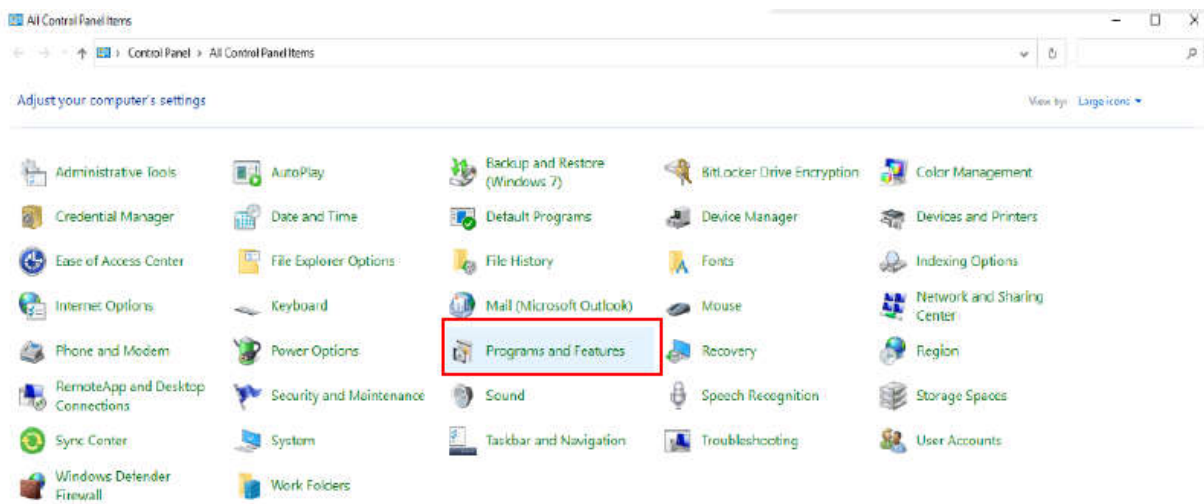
All Control Panel Items

Control Panel > All Control Panel Items

Adjust your computer's settings

View by: Large icons ▾

| | | | | |
|---|---|---|---|---|
| Administrative Tools | AutoPlay | Backup and Restore (Windows 7) | BitLocker Drive Encryption | Color Management |
| Credential Manager | Date and Time | Default Programs | Device Manager | Devices and Printers |
| Ease of Access Center | File Explorer Options | File History | Fonts | Indexing Options |
| Internet Options | Keyboard | Mail (Microsoft Outlook) | Mouse | Network and Sharing Center |
| Phone and Modem | Power Options | Programs and Features | Recovery | Region |
| RemoteApp and Desktop Connections | Security and Maintenance | Sound | Speech Recognition | Storage Spaces |
| Sync Center | System | Taskbar and Navigation | Troubleshooting | User Accounts |
| Windows Defender Firewall | Work Folders | | | |